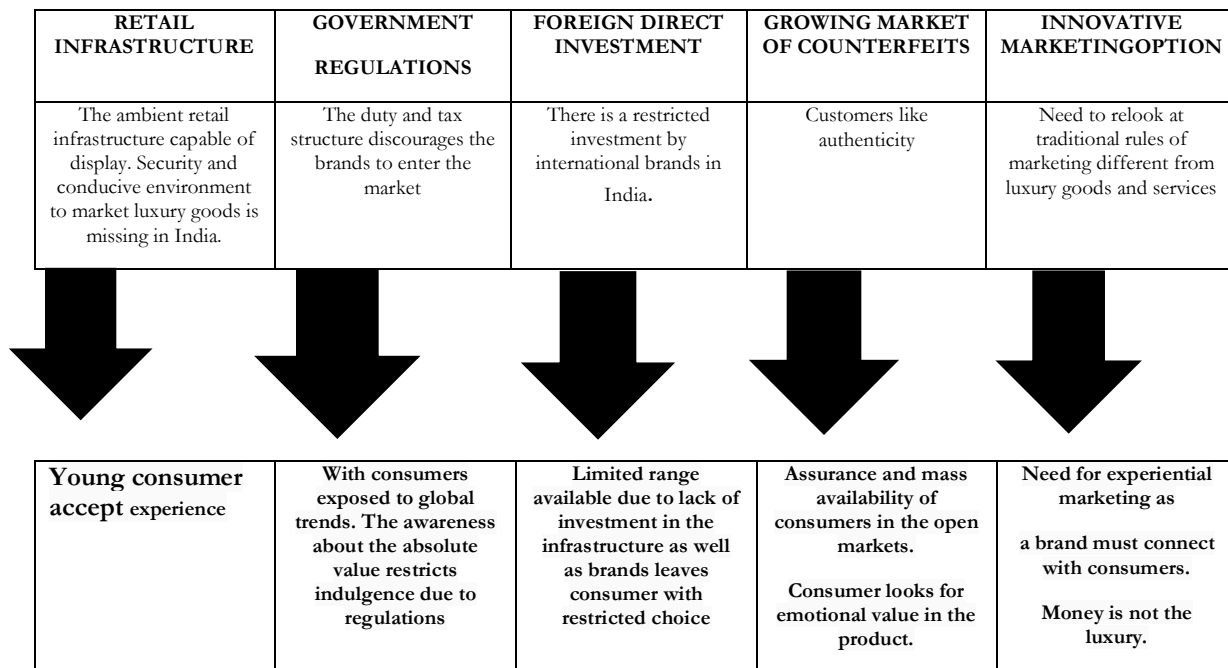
| RETAIL INFRASTRUCTURE | GOVERNMENT REGULATIONS | FOREIGN DIRECT INVESTMENT | GROWING MARKET OF COUNTERFEITS | INNOVATIVE MARKETINGOPTION |
|---|---|---|---|---|
| The ambient retail infrastructure capable of display. Security and conducive environment to market luxury goods is missing in India. | The duty and tax structure discourages the brands to enter the market | There is a restricted investment by international brands in India. | Customers like authenticity | Need to relook at traditional rules of marketing different from luxury goods and services |

| Young consumer accept experience | With consumers exposed to global trends. The awareness about the absolute value restricts indulgence due to regulations | Limited range available due to lack of investment in the infrastructure as well as brands leaves consumer with restricted choice | Assurance and mass availability of consumers in the open markets. Consumer looks for emotional value in the product. | Need for experiential marketing as a brand must connect with consumers. Money is not the luxury. |
|---|---|---|---|---|